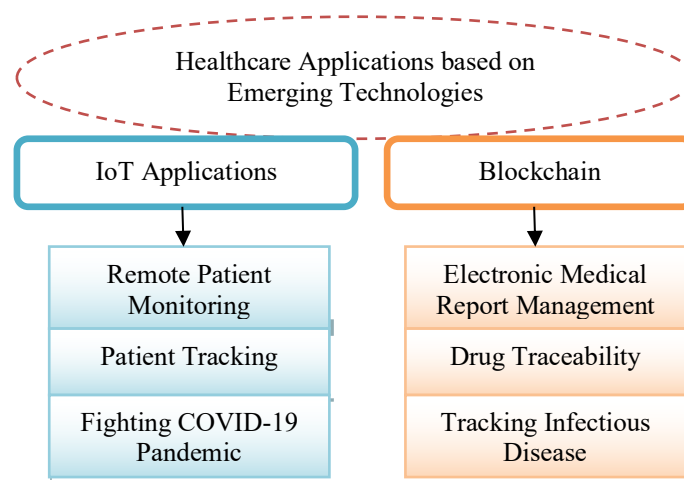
Healthcare Applications based on Emerging Technologies

IoT Applications

Remote Patient Monitoring

Patient Tracking

Fighting COVID-19 Pandemic

Blockchain

Electronic Medical Report Management

Drug Traceability

Tracking Infectious Disease